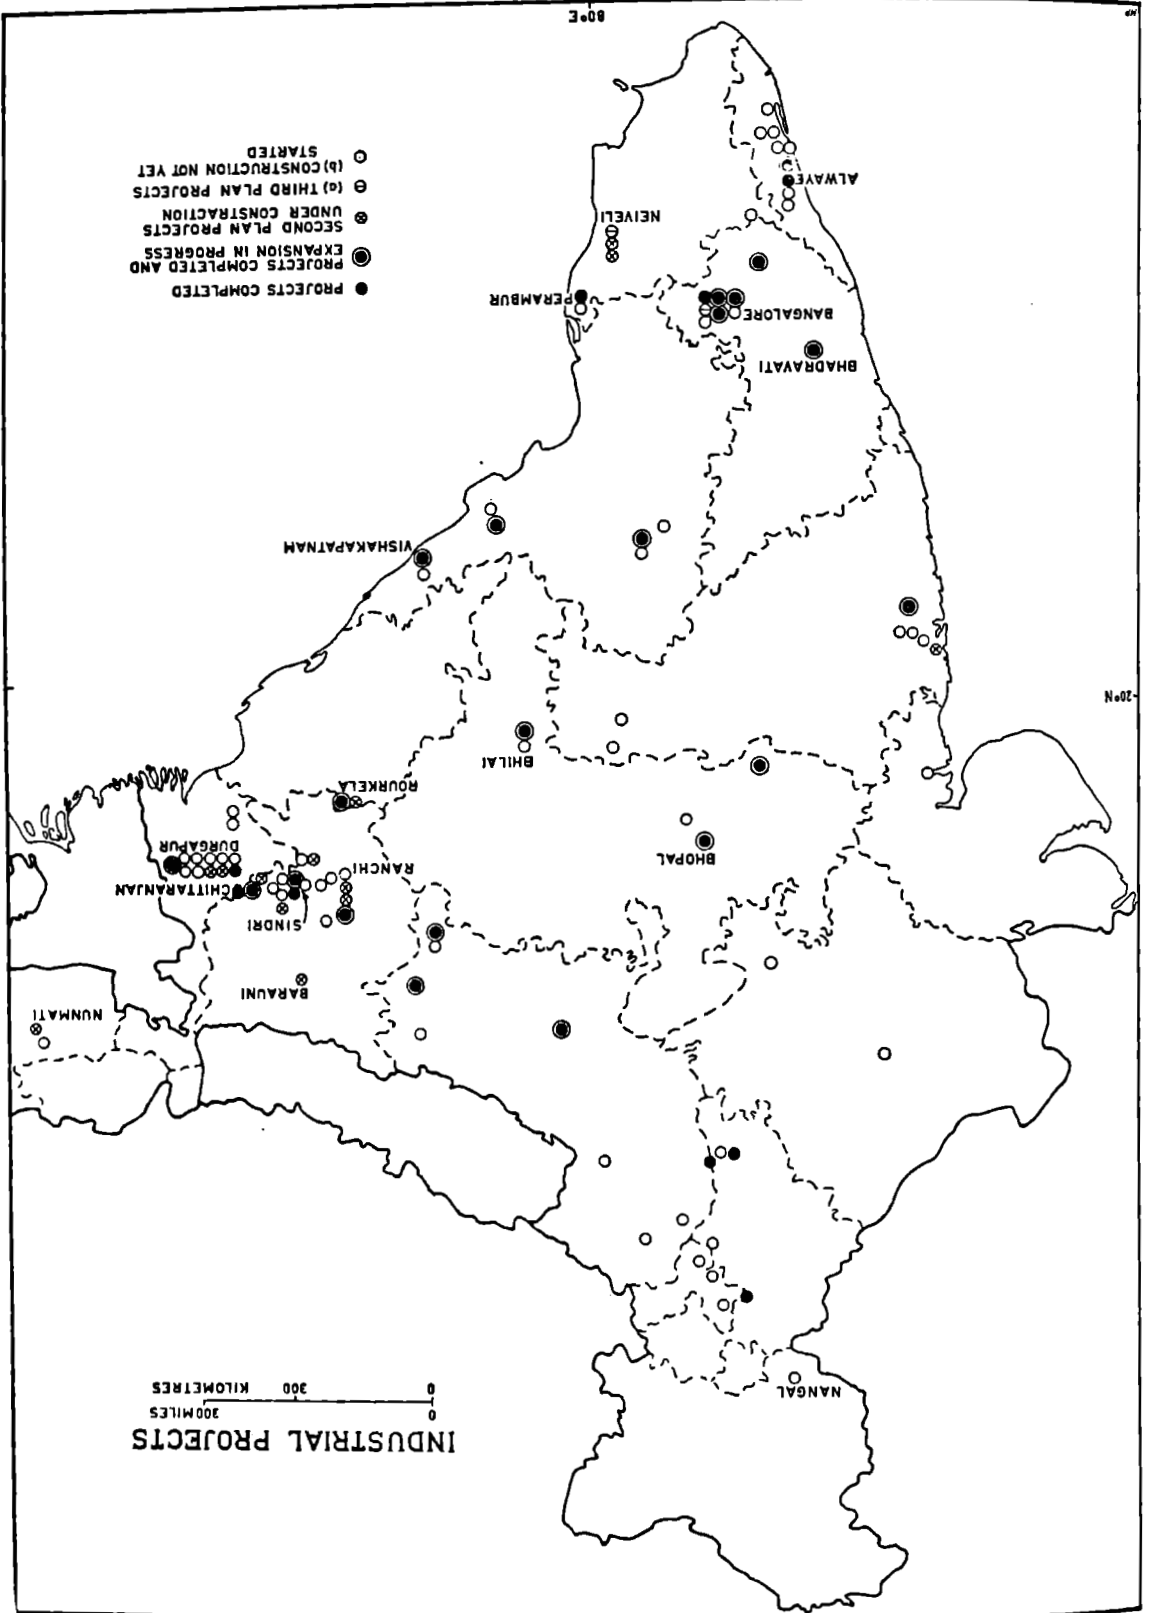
INDUSTRIAL PROJECTS

0 300 MILES
0 300 KILOMETRES

PROJECTS COMPLETED
PROJECTS COMPLETED AND EXPANSION IN PROGRESS
SECOND PLAN PROJECTS UNDER CONSTRUCTION
(a) THIRD PLAN PROJECTS
(b) CONSTRUCTION NOT YET STARTED

80°E
20°N

NANGAL
NUNMATI
BARAUNI
SINDRI
CHITTARANJAN
DURGAPUR
RANCHI
ROURKELA
BHILAI
BHOPAL
VISHAKAPATNAM
PERAMBUR
NEIVELI
BANGALORE
BHADRAVATI
ALWAYE